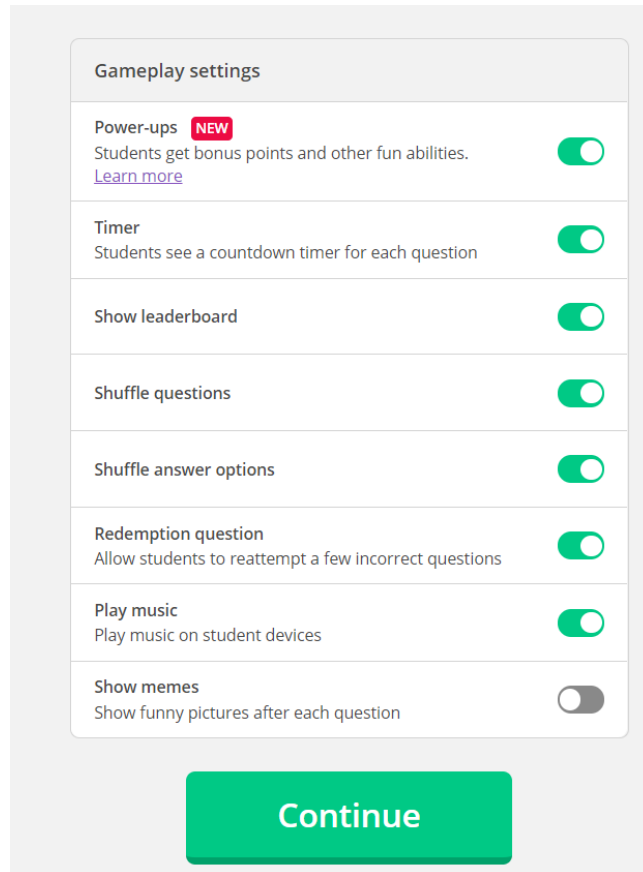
Gameplay settings

Power-ups NEW
Students get bonus points and other fun abilities.
Learn more

Timer
Students see a countdown timer for each question

Show leaderboard

Shuffle questions

Shuffle answer options

Redemption question
Allow students to reattempt a few incorrect questions

Play music
Play music on student devices

Show memes
Show funny pictures after each question

Continue